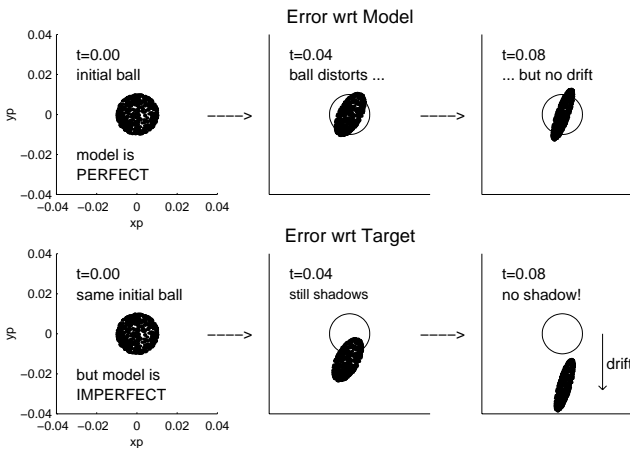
Error wrt Model

0.04
0.02
0
−0.02
−0.04
yp
−0.04 −0.02 0 0.02 0.04
xp

t=0.00
initial ball

model is
PERFECT

---->

t=0.04
ball distorts ...

---->

t=0.08
... but no drift

Error wrt Target

0.04
0.02
0
−0.02
−0.04
yp
−0.04 −0.02 0 0.02 0.04
xp

t=0.00
same initial ball

but model is
IMPERFECT

---->

t=0.04
still shadows

---->

t=0.08
no shadow!

drift